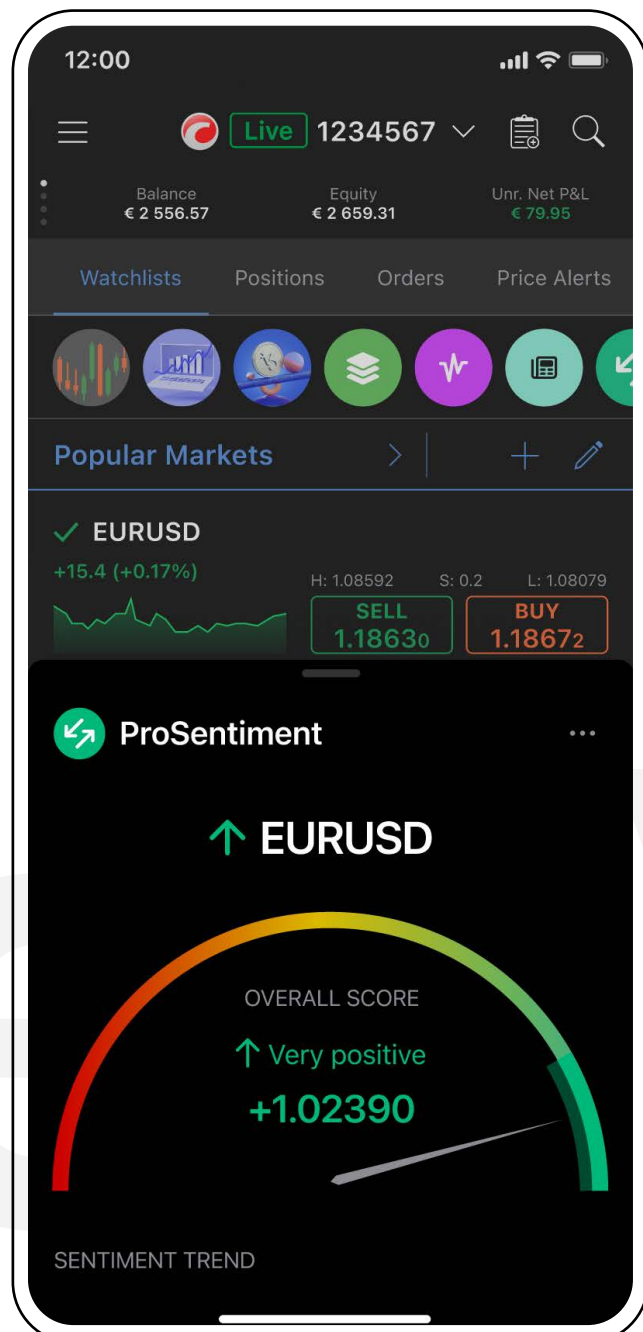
12:00

Live 1234567

Balance
€ 2 556.57

Equity
€ 2 659.31

Unr. Net P&L
€ 79.95

Watchlists Positions Orders Price Alerts

Popular Markets

EURUSD
+15.4 (+0.17%)
H: 1.08592 S: 0.2 L: 1.08079
SELL
$1.1863_0$
BUY
$1.1867_2$

ProSentiment

↑ EURUSD

OVERALL SCORE
↑ Very positive
+1.02390

SENTIMENT TREND